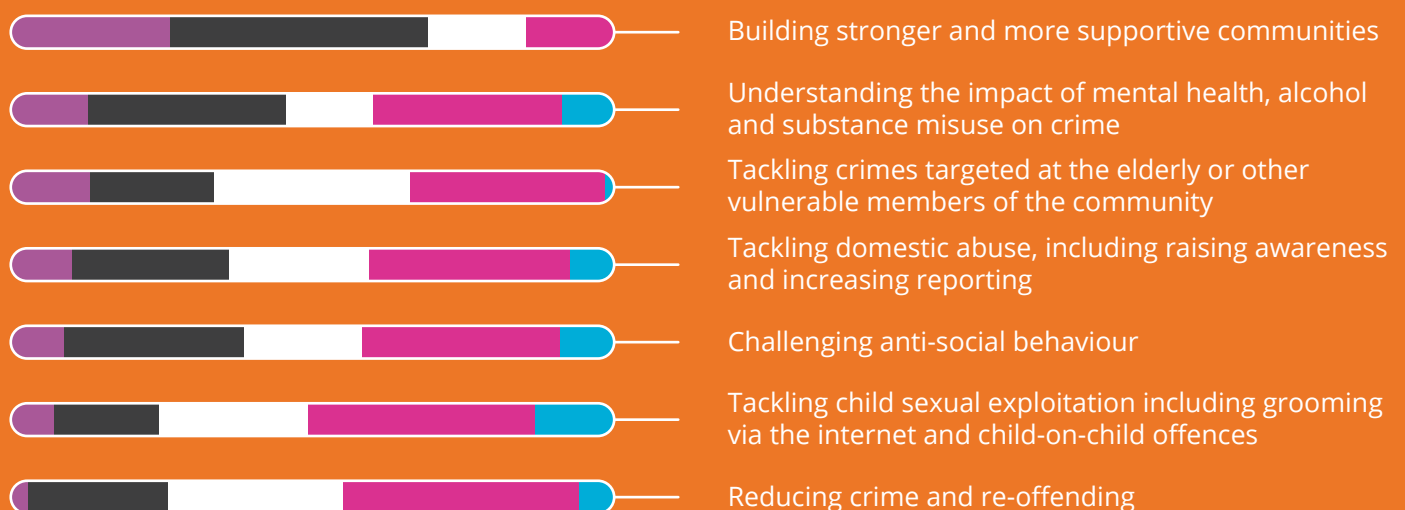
Building stronger and more supportive communities

Understanding the impact of mental health, alcohol and substance misuse on crime

Tackling crimes targeted at the elderly or other vulnerable members of the community

Tackling domestic abuse, including raising awareness and increasing reporting

Challenging anti-social behaviour

Tackling child sexual exploitation including grooming via the internet and child-on-child offences

Reducing crime and re-offending